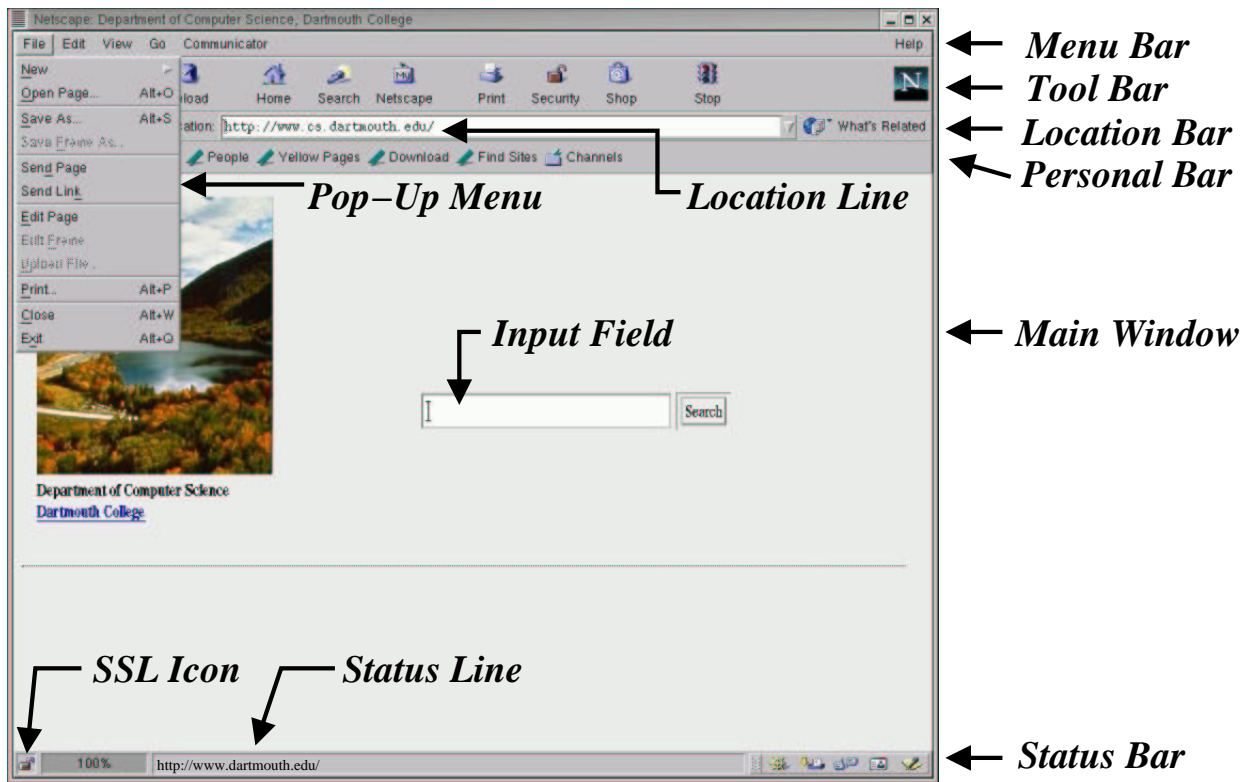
Netscape: Department of Computer Science, Dartmouth College

File Edit View Go Communicator Help

Menu Bar

New
Open Page... Alt+O
Save As... Alt+S
Save Frame As...
Send Page
Send Link
Edit Page
Edit Frame
Upload File...
Print... Alt+P
Close Alt+W
Exit Alt+Q

load Home Search Netscape Print Security Shop Stop

N

Tool Bar

ation: http://www.cs.dartmouth.edu/

What's Related

Location Bar

People Yellow Pages Download Find Sites Channels

Personal Bar

Pop−Up Menu

Location Line

Input Field

Main Window

Search

Department of Computer Science
Dartmouth College

SSL Icon

Status Line

100%

http://www.dartmouth.edu/

Status Bar